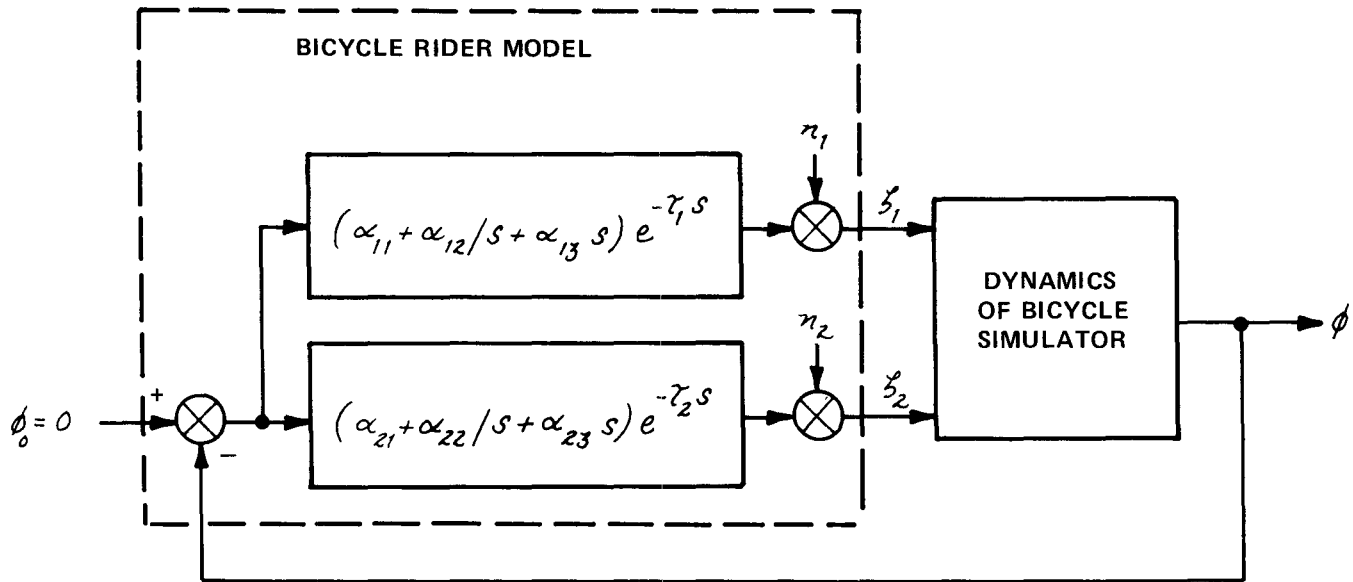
BICYCLE RIDER MODEL

$n_1$

$(\alpha_{11} + \alpha_{12}/s + \alpha_{13} s) e^{-\tau_1 s}$

$\zeta_1$

DYNAMICS OF BICYCLE SIMULATOR

$n_2$

$\phi_0 = 0$

+

−

$(\alpha_{21} + \alpha_{22}/s + \alpha_{23} s) e^{-\tau_2 s}$

$\zeta_2$

$\phi$